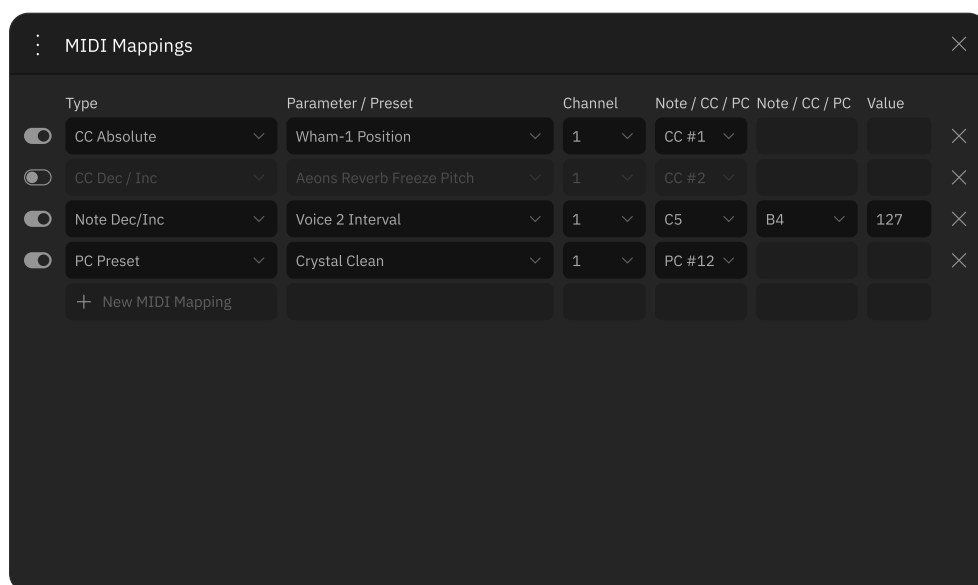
MIDI Mappings

| Type | Parameter / Preset | Channel | Note / CC / PC | Note / CC / PC | Value |
|---|---|---|---|---|---|
| CC Absolute | Wham-1 Position | 1 | CC #1 | | |
| CC Dec / Inc | Aeons Reverb Freeze Pitch | 1 | CC #2 | | |
| Note Dec/Inc | Voice 2 Interval | 1 | C5 | B4 | 127 |
| PC Preset | Crystal Clean | 1 | PC #12 | | |

+ New MIDI Mapping